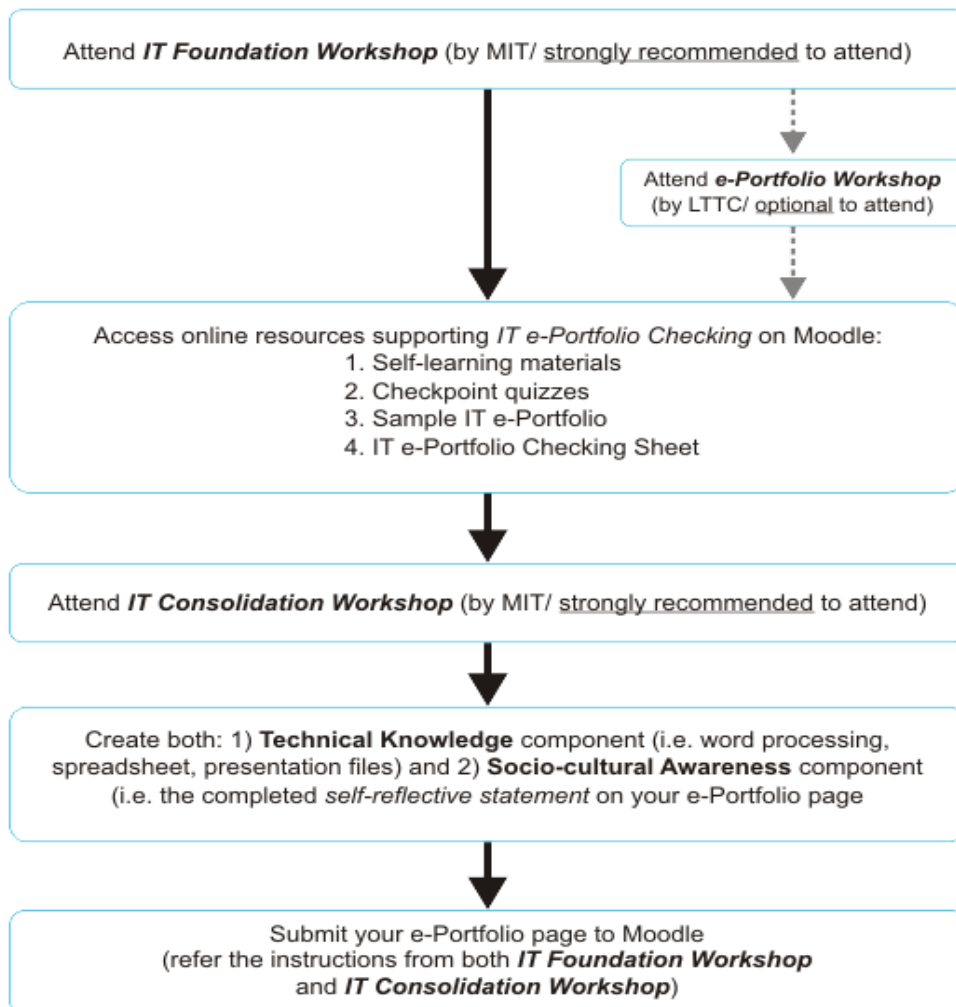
Attend ***IT Foundation Workshop*** (by MIT/ strongly recommended to attend)

Attend ***e-Portfolio Workshop*** (by LTTC/ optional to attend)

Access online resources supporting *IT e-Portfolio Checking* on Moodle:
1. Self-learning materials
2. Checkpoint quizzes
3. Sample IT e-Portfolio
4. IT e-Portfolio Checking Sheet

Attend ***IT Consolidation Workshop*** (by MIT/ strongly recommended to attend)

Create both: 1) **Technical Knowledge** component (i.e. word processing, spreadsheet, presentation files) and 2) **Socio-cultural Awareness** component (i.e. the completed *self-reflective statement* on your e-Portfolio page

Submit your e-Portfolio page to Moodle (refer the instructions from both ***IT Foundation Workshop*** and ***IT Consolidation Workshop***)